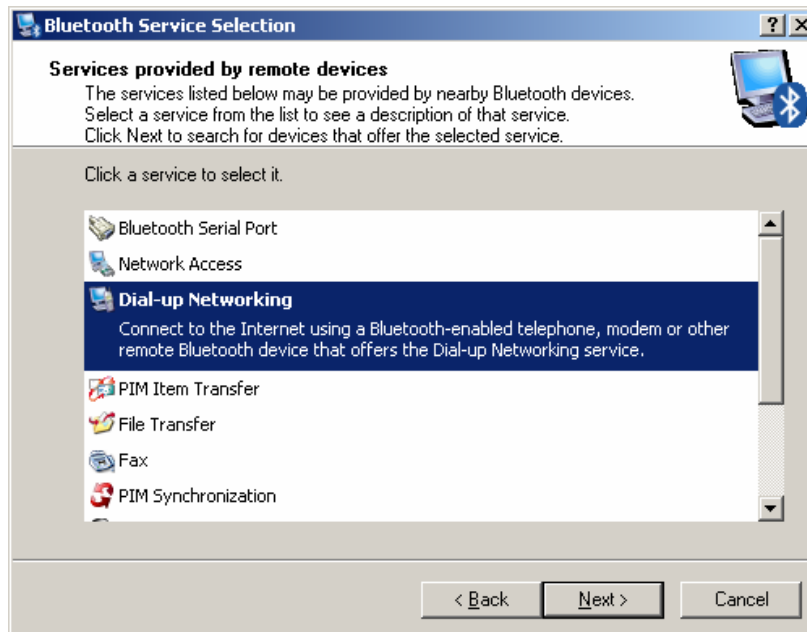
Bluetooth Service Selection

?

Services provided by remote devices

The services listed below may be provided by nearby Bluetooth devices. Select a service from the list to see a description of that service. Click Next to search for devices that offer the selected service.

Click a service to select it.

Bluetooth Serial Port

Network Access

Dial-up Networking

Connect to the Internet using a Bluetooth-enabled telephone, modem or other remote Bluetooth device that offers the Dial-up Networking service.

PIM Item Transfer

File Transfer

Fax

PIM Synchronization

< Back

Next >

Cancel